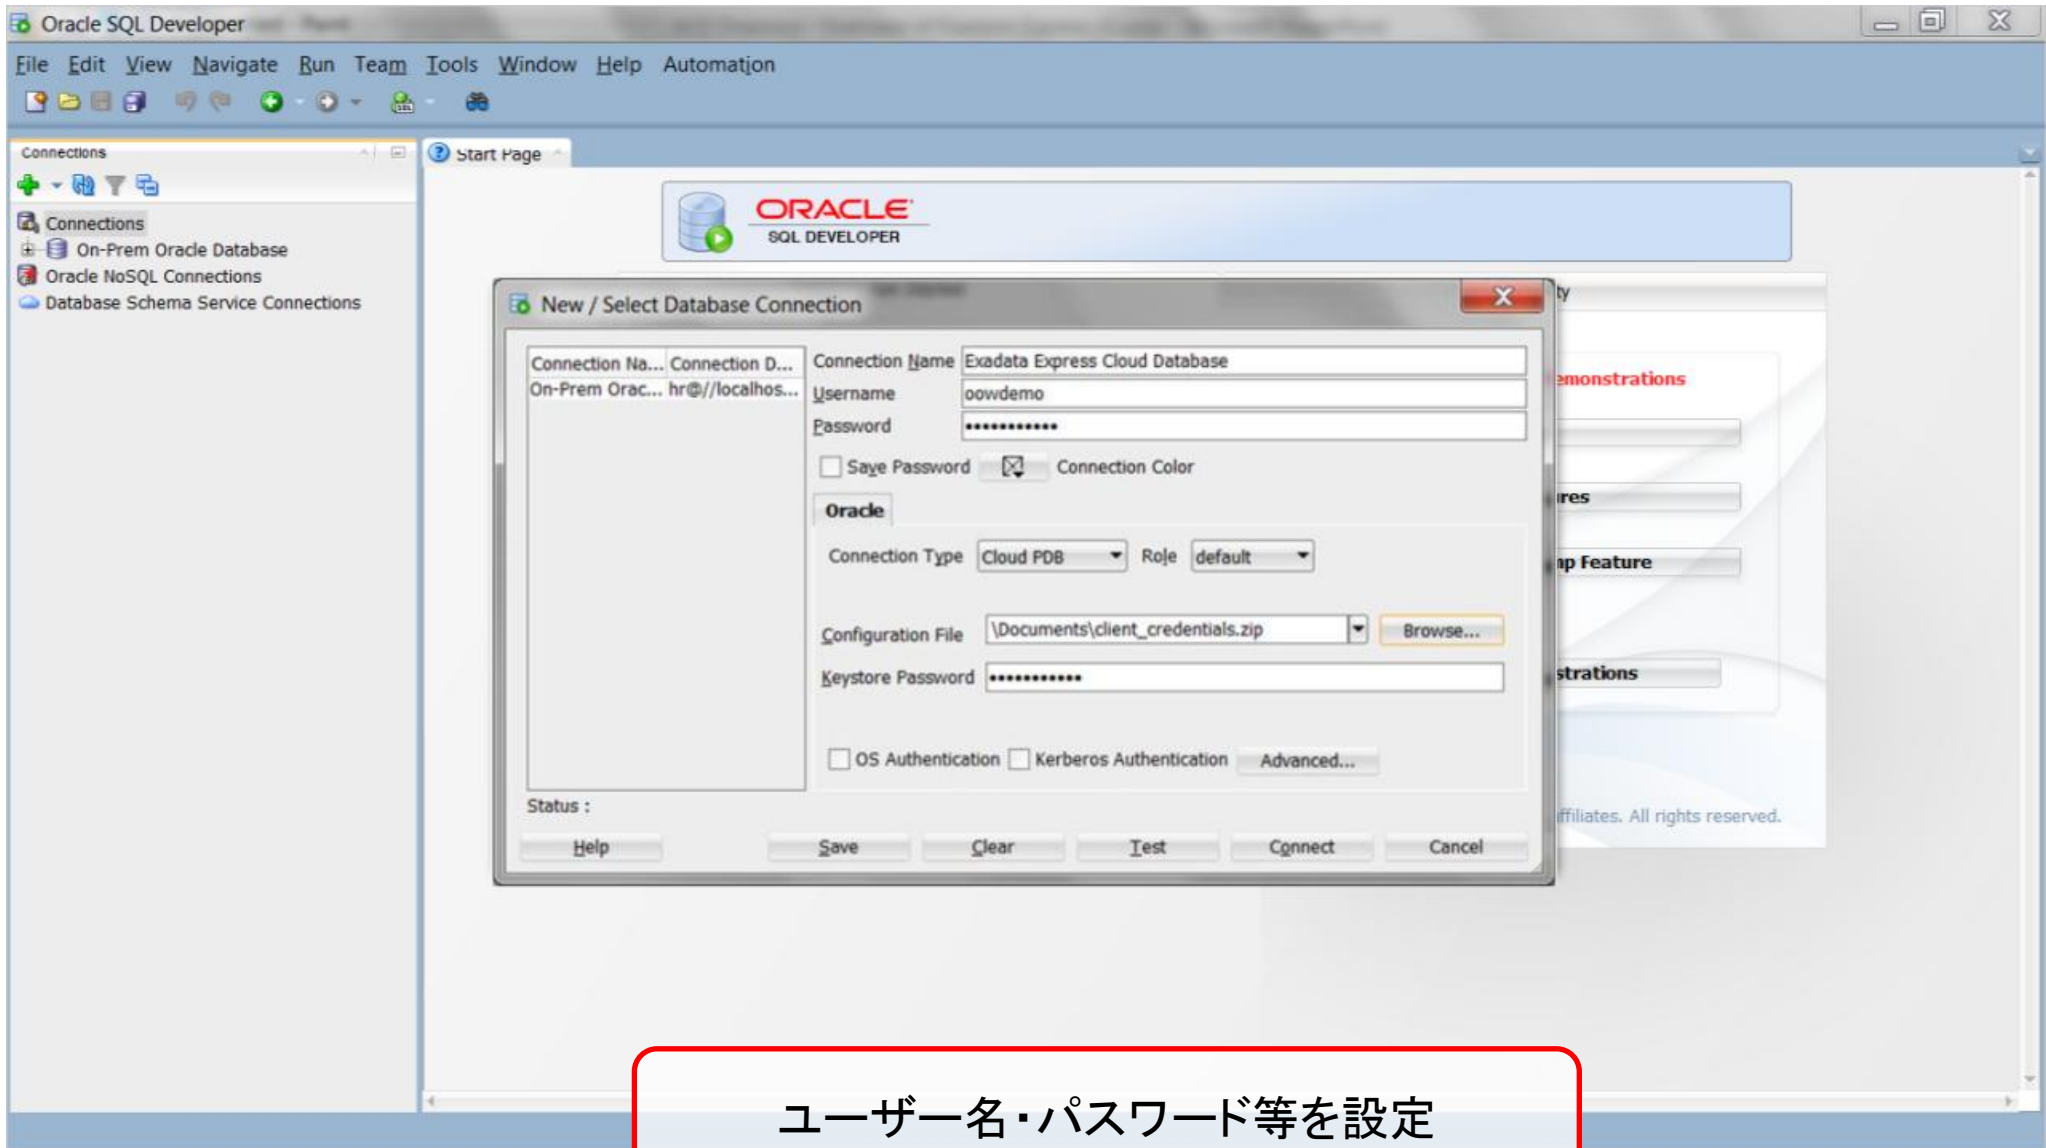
Oracle SQL Developer

File Edit View Navigate Run Team Tools Window Help Automation

Connections

Connections
On-Prem Oracle Database
Oracle NoSQL Connections
Database Schema Service Connections

Start Page

ORACLE
SQL DEVELOPER

New / Select Database Connection

| Connection Na... | Connection D... |
|---|---|
| On-Prem Orac... | hr@//localhos... |

Connection Name Exadata Express Cloud Database
Username oowdemo
Password ••••••••••••
Save Password Connection Color
Oracle
Connection Type Cloud PDB Role default
Configuration File \Documents\client_credentials.zip Browse...
Keystore Password ••••••••••••
OS Authentication Kerberos Authentication Advanced...

Status :

Help Save Clear Test Connect Cancel

ty
emonstrations
ires
ap Feature
strations
ffiliates. All rights reserved.

ユーザー名・パスワード等を設定